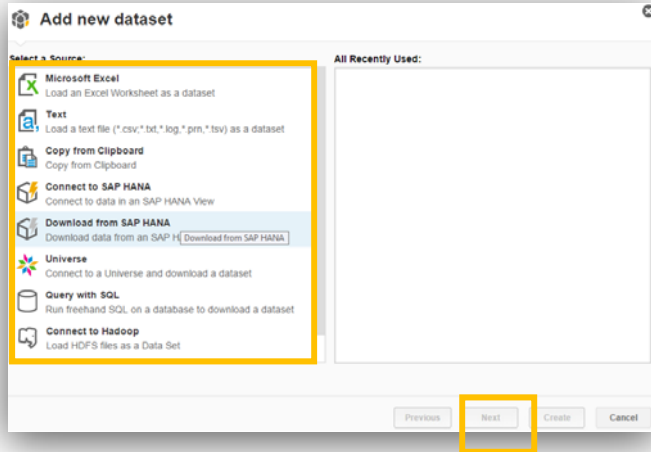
Add new dataset

Select a Source:

Microsoft Excel
Load an Excel Worksheet as a dataset

Text
Load a text file (*.csv,*.txt,*.log,*.prn,*.tsv) as a dataset

Copy from Clipboard
Copy from Clipboard

Connect to SAP HANA
Connect to data in an SAP HANA View

Download from SAP HANA
Download data from an SAP H

Download from SAP HANA

Universe
Connect to a Universe and download a dataset

Query with SQL
Run freehand SQL on a database to download a dataset

Connect to Hadoop
Load HDFS files as a Data Set

All Recently Used:

Previous

Next

Create

Cancel